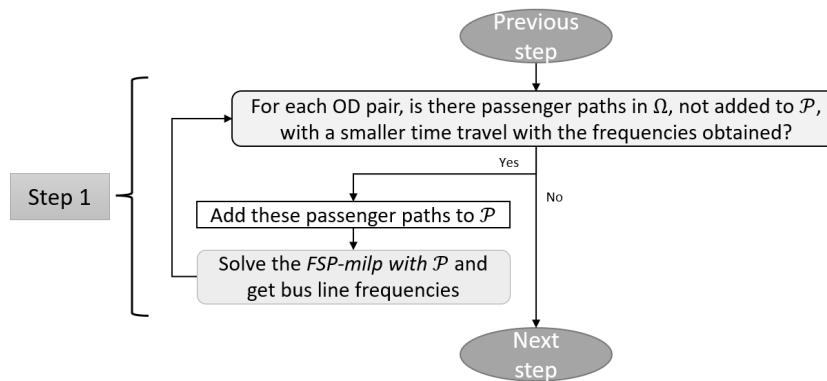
Previous step

For each OD pair, is there passenger paths in $\Omega$, not added to $\mathcal{P}$, with a smaller time travel with the frequencies obtained?

Yes

No

Step 1

Add these passenger paths to $\mathcal{P}$

Solve the *FSP-milp with* $\mathcal{P}$ and get bus line frequencies

Next step